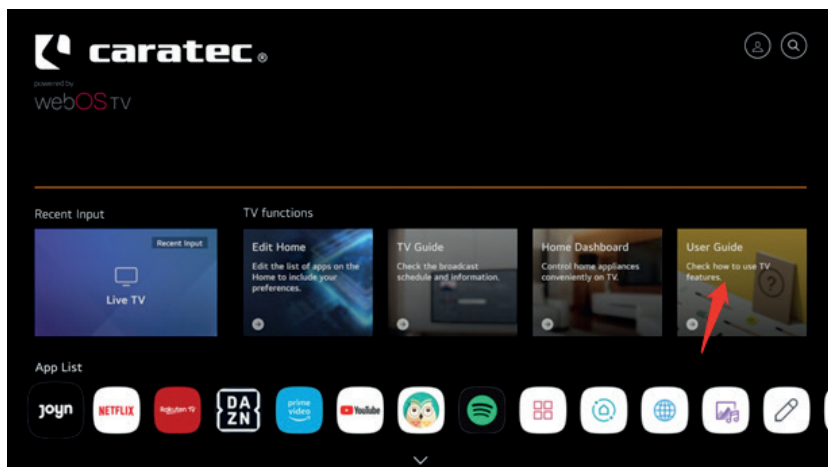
caratec®

powered by
webOS TV

Recent Input

Recent Input

Live TV

TV functions

Edit Home
Edit the list of apps on the Home to include your preferences.

TV Guide
Check the broadcast schedule and information.

Home Dashboard
Control home appliances conveniently on TV.

User Guide
Check how to use TV features.

App List

joyn NETFLIX Rakuten TV DA ZN prime video YouTube